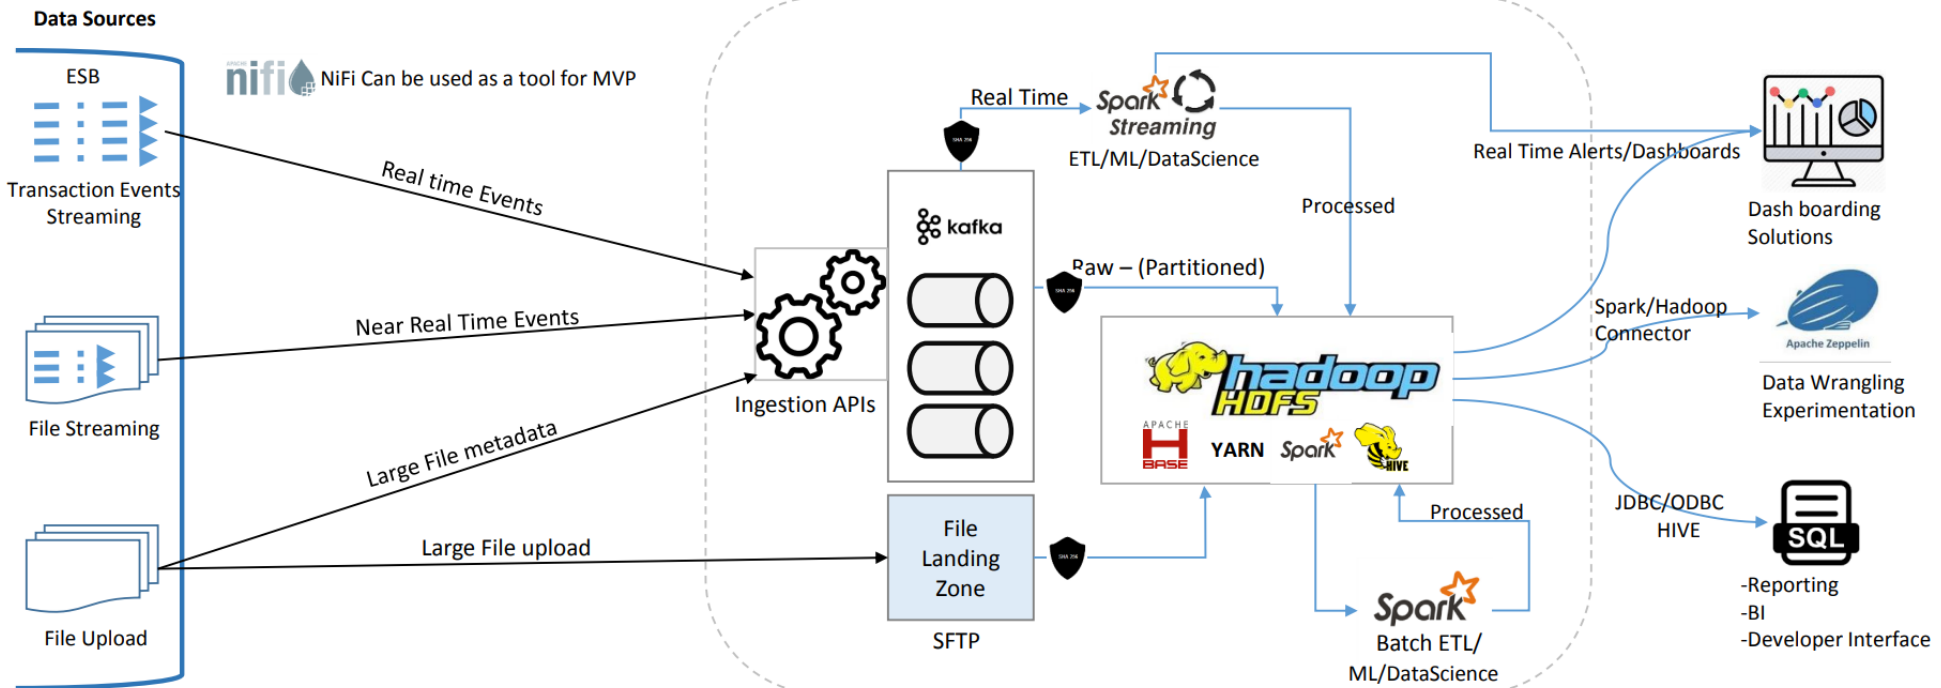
Data Sources

ESB

Transaction Events Streaming

File Streaming

File Upload

nifi NiFi Can be used as a tool for MVP

Real time Events

Near Real Time Events

Large File metadata

Large File upload

Ingestion APIs

kafka

File Landing Zone

SFTP

Real Time

Spark Streaming

ETL/ML/DataScience

Processed

Raw – (Partitioned)

hadoop HDFS

APACHE HBASE

YARN

Spark

HIVE

Processed

Spark

Batch ETL/ ML/DataScience

Real Time Alerts/Dashboards

Dash boarding Solutions

Spark/Hadoop Connector

Apache Zeppelin

Data Wrangling Experimentation

JDBC/ODBC HIVE

SQL

-Reporting
-BI
-Developer Interface